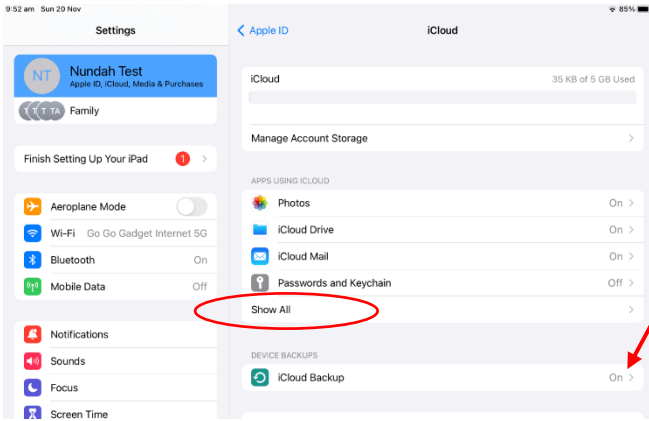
9:52 am Sun 20 Nov

85%

Settings

NT Nundah Test
Apple ID, iCloud, Media & Purchases

T T T TA Family

Finish Setting Up Your iPad 1

Aeroplane Mode

Wi-Fi Go Go Gadget Internet 5G

Bluetooth On

Mobile Data Off

Notifications

Sounds

Focus

Screen Time

< Apple ID

iCloud

iCloud 35 KB of 5 GB Used

Manage Account Storage

APPS USING ICLOUD

Photos On

iCloud Drive On

iCloud Mail On

Passwords and Keychain Off

Show All

DEVICE BACKUPS

iCloud Backup On